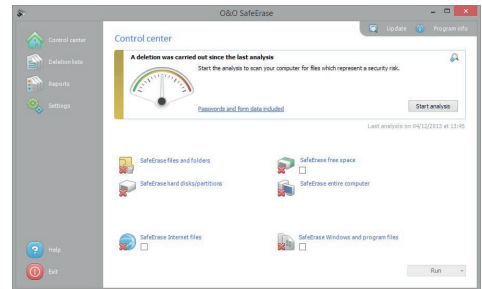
O&O SafeErase

Control center

Deletion lists

Reports

Settings

Help

Exit

Update

Program info

Control center

A deletion was carried out since the last analysis

Start the analysis to scan your computer for files which represent a security risk.

Passwords and form data included

Start analysis

Last analysis on 04/12/2013 at 13:45

SafeErase files and folders

SafeErase free space

SafeErase hard disks/partitions

SafeErase entire computer

SafeErase Internet files

SafeErase Windows and program files

Run